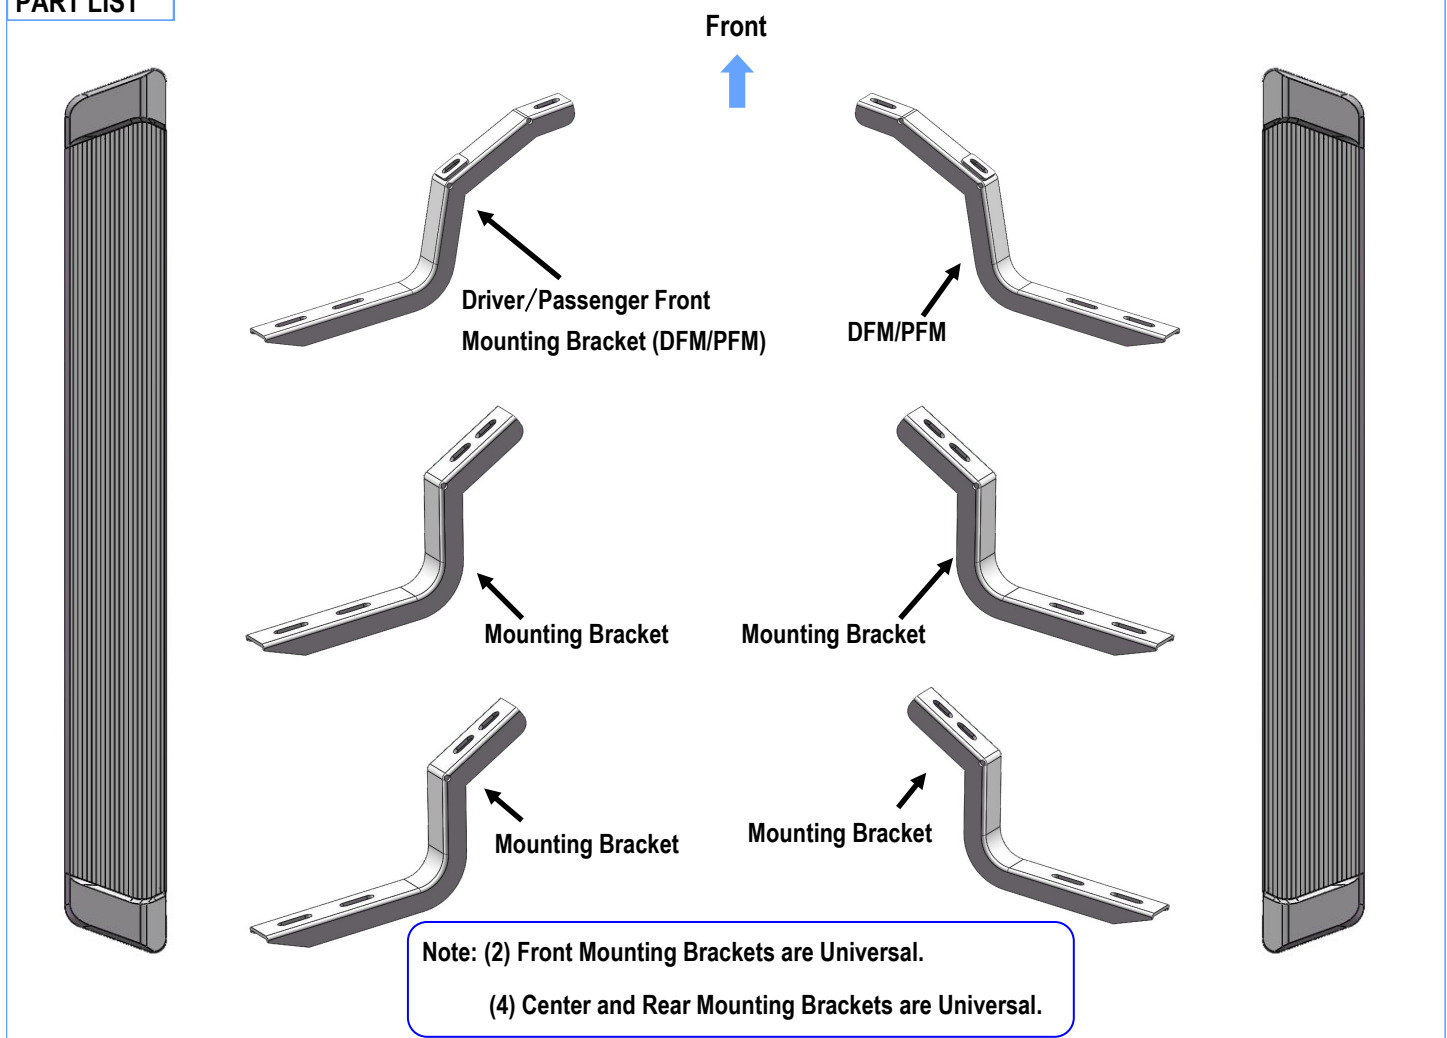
PART LIST

Front

Driver/Passenger Front Mounting Bracket (DFM/PFM)

DFM/PFM

Mounting Bracket

Mounting Bracket

Mounting Bracket

Mounting Bracket

Note: (2) Front Mounting Brackets are Universal.

(4) Center and Rear Mounting Brackets are Universal.